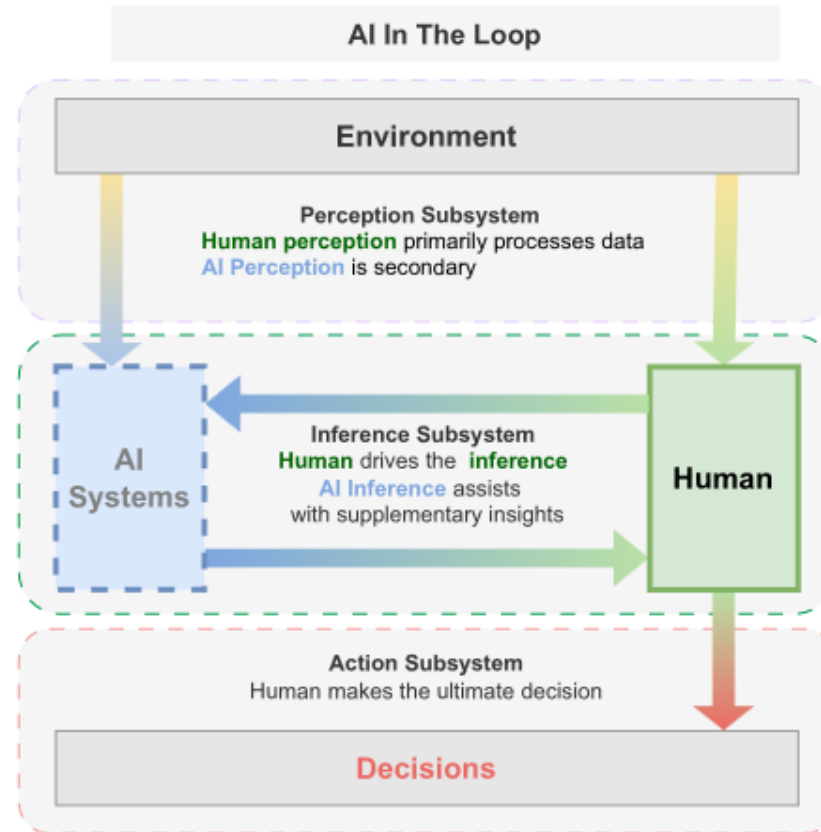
AI In The Loop

Environment

Perception Subsystem
Human perception primarily processes data
AI Perception is secondary

AI Systems

Inference Subsystem
Human drives the inference
AI Inference assists with supplementary insights

Human

Action Subsystem
Human makes the ultimate decision

Decisions